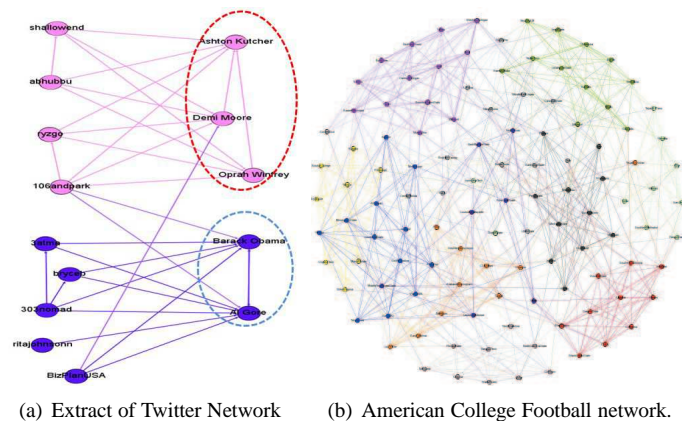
shallowend
abhubbu
ryzgo
106andpark
Ashton Kutcher
Demi Moore
Oprah Winfrey
3atms
bzysab
303nomad
ritajohnsonn
BizPlanUSA
Barack Obama
Al Gore

(a) Extract of Twitter Network

(b) American College Football network.